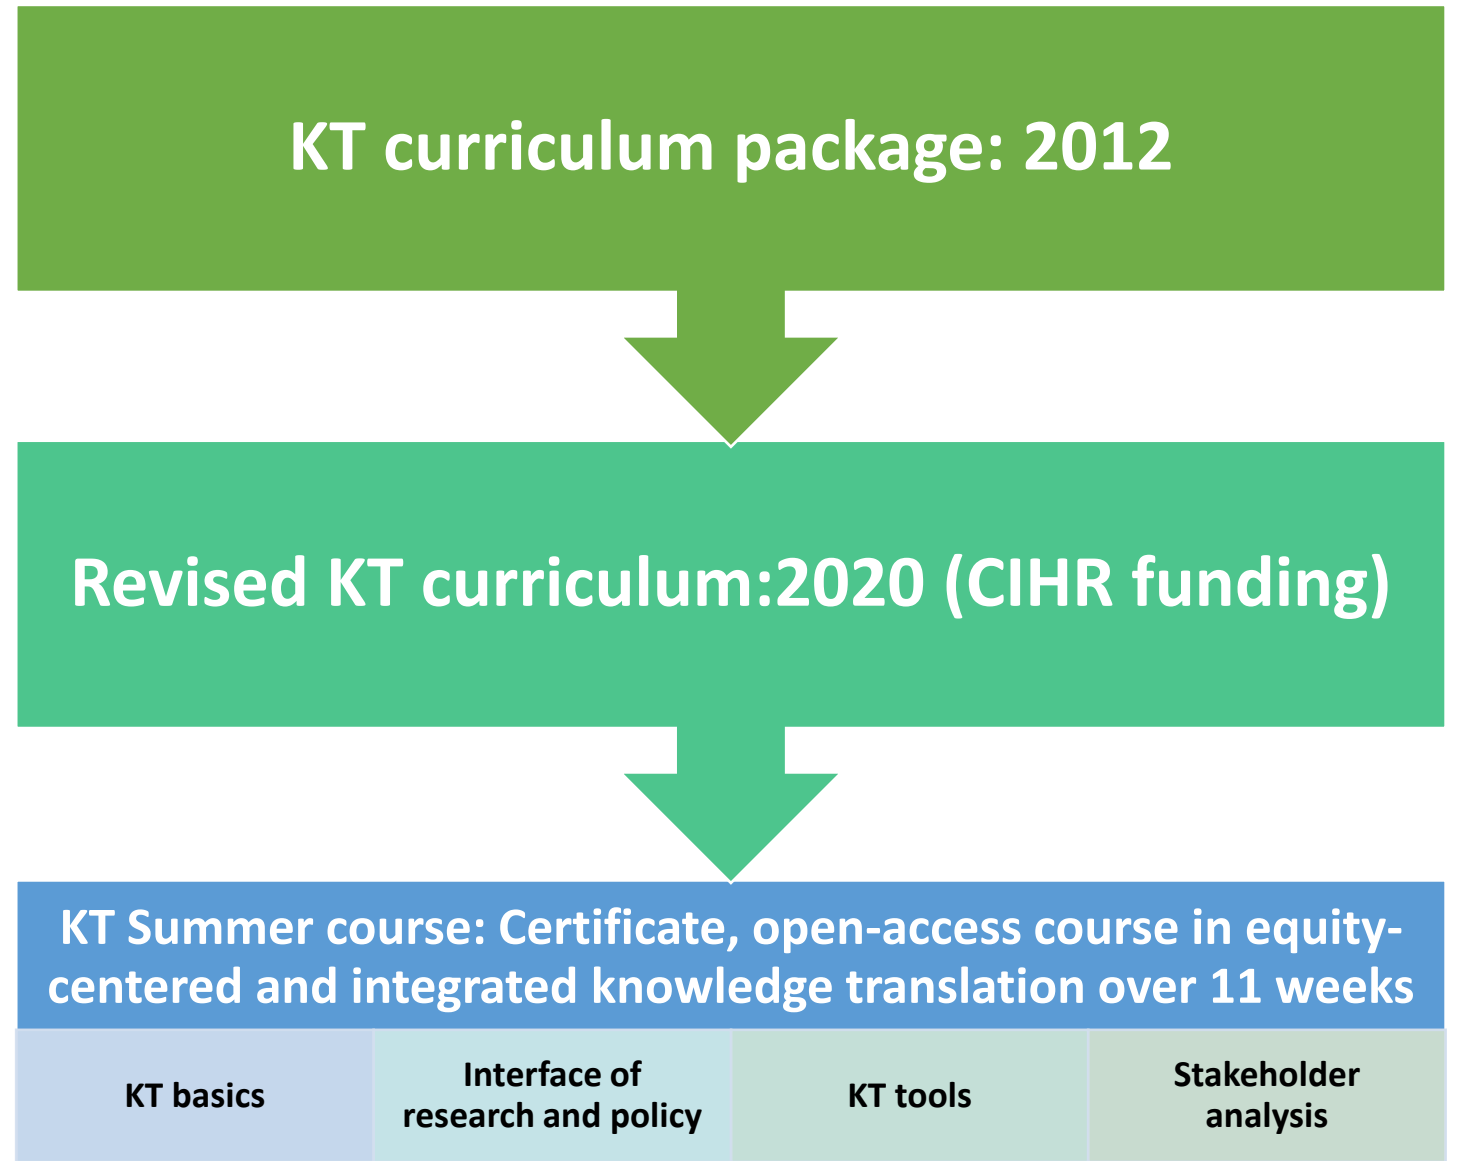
KT curriculum package: 2012

Revised KT curriculum:2020 (CIHR funding)

KT Summer course: Certificate, open-access course in equity-centered and integrated knowledge translation over 11 weeks

KT basics

Interface of research and policy

KT tools

Stakeholder analysis